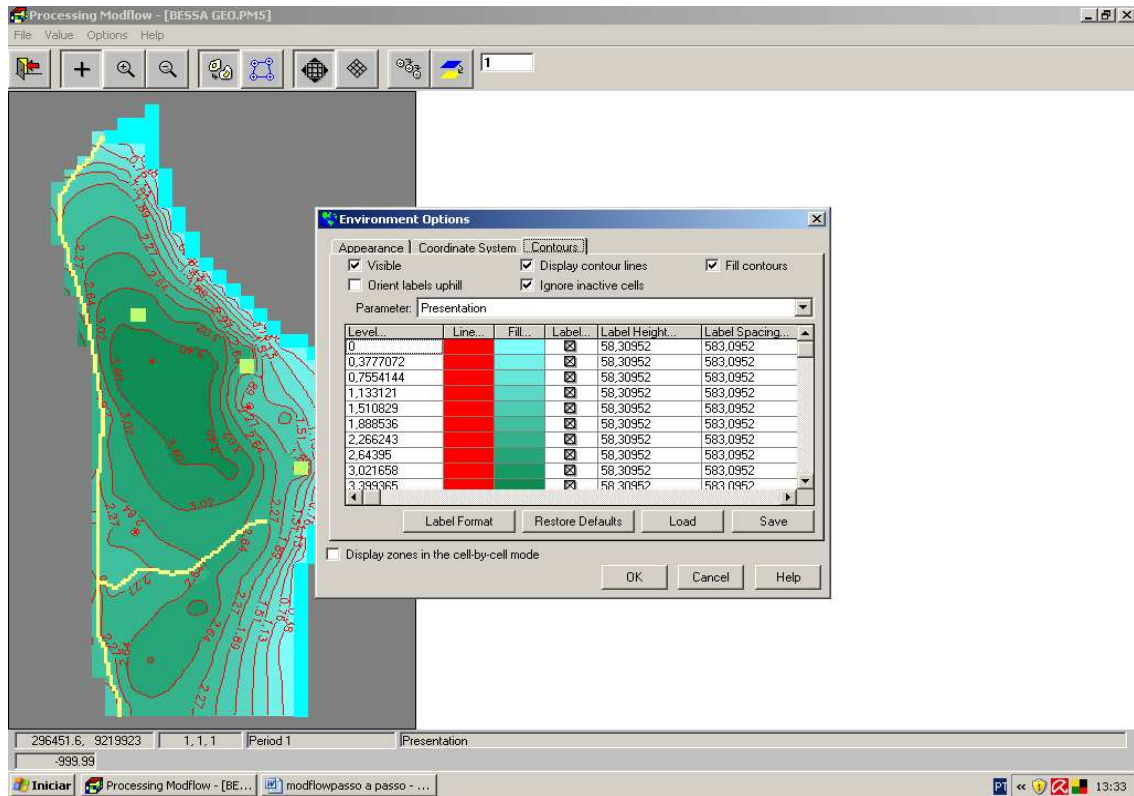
Processing Modflow - [BESSA GEO.PM5]

File Value Options Help

1

Environment Options

Appearance | Coordinate System | Contours

☑ Visible ☑ Display contour lines ☑ Fill contours

☐ Orient labels uphill ☑ Ignore inactive cells

Parameter: Presentation

| Level... | Line... | Fill... | Label... | Label Height... | Label Spacing... |
|---|---|---|---|---|---|
| 0 | | | ☒ | 58,30952 | 583,0952 |
| 0,3777072 | | | ☒ | 58,30952 | 583,0952 |
| 0,7554144 | | | ☒ | 58,30952 | 583,0952 |
| 1,133121 | | | ☒ | 58,30952 | 583,0952 |
| 1,510829 | | | ☒ | 58,30952 | 583,0952 |
| 1,888536 | | | ☒ | 58,30952 | 583,0952 |
| 2,266243 | | | ☒ | 58,30952 | 583,0952 |
| 2,64395 | | | ☒ | 58,30952 | 583,0952 |
| 3,021658 | | | ☒ | 58,30952 | 583,0952 |
| 3,399365 | | | ☒ | 58,30952 | 583,0952 |

Label Format Restore Defaults Load Save

☐ Display zones in the cell-by-cell mode

OK Cancel Help

2.27 2.64 3.02 3.40 3.78 1.51 1.89 1.13 0.76 0.38

296451.6, 9219923 | 1, 1, 1 | Period 1 | Presentation

-999.99

Iniciar | Processing Modflow - [BE... | modflowpasso a passo - ...

PT « 13:33